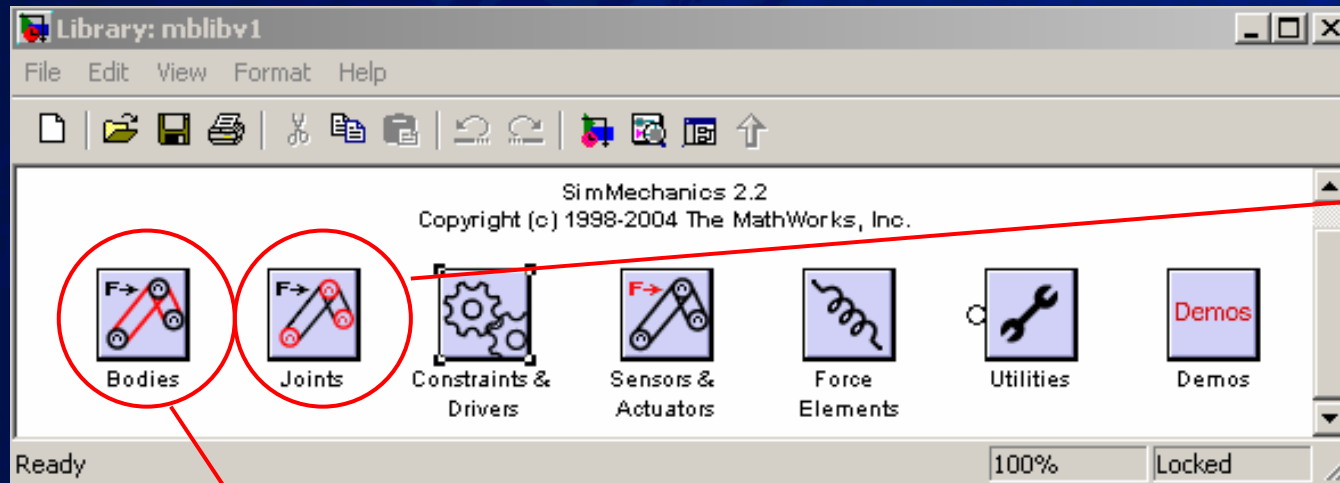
Library: mblibv1

File Edit View Format Help

SimMechanics 2.2
Copyright (c) 1998-2004 The MathWorks, Inc.

F→ Bodies

F→ Joints

Constraints & Drivers

F→ Sensors & Actuators

Force Elements

Utilities

Demos Demos

Ready 100% Locked